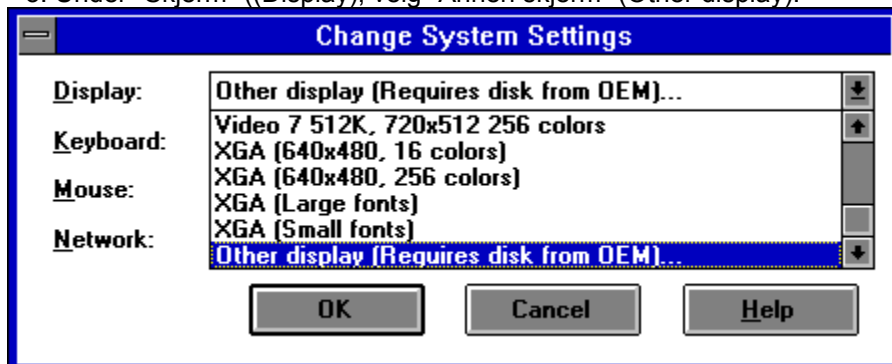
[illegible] Under "Skjerm" ((Display), velg "Annen skjerm" (Other display).

Change System Settings

Display:
Other display (Requires disk from OEM)...

Keyboard:

Mouse:

Network:

Video 7 512K, 720x512 256 colors
XGA (640x480, 16 colors)
XGA (640x480, 256 colors)
XGA (Large fonts)
XGA (Small fonts)
Other display (Requires disk from OEM)...

OK
Cancel
Help